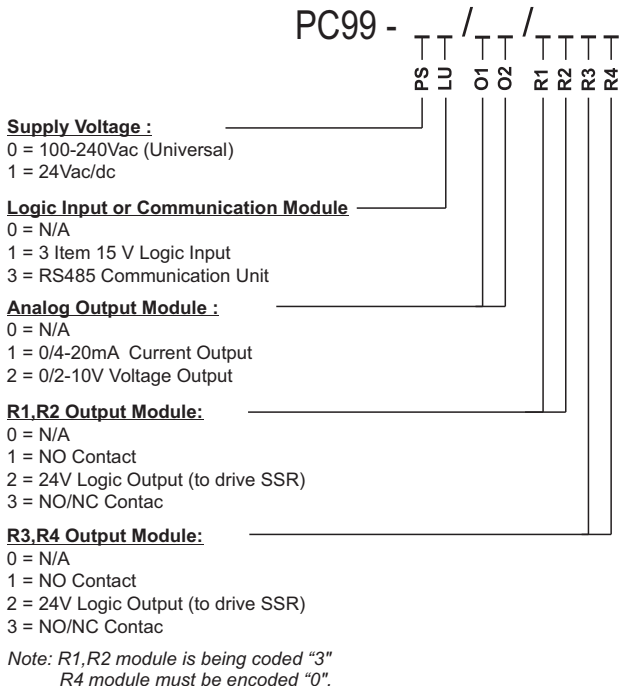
PC99 - _ _ / _ _ / _ _ _ _

PS LU O1 O2 R1 R2 R3 R4

Supply Voltage :
0 = 100-240Vac (Universal)
1 = 24Vac/dc

Logic Input or Communication Module
0 = N/A
1 = 3 Item 15 V Logic Input
3 = RS485 Communication Unit

Analog Output Module :
0 = N/A
1 = 0/4-20mA Current Output
2 = 0/2-10V Voltage Output

R1,R2 Output Module:
0 = N/A
1 = NO Contact
2 = 24V Logic Output (to drive SSR)
3 = NO/NC Contac

R3,R4 Output Module:
0 = N/A
1 = NO Contact
2 = 24V Logic Output (to drive SSR)
3 = NO/NC Contac

Note: R1,R2 module is being coded "3"
R4 module must be encoded "0".